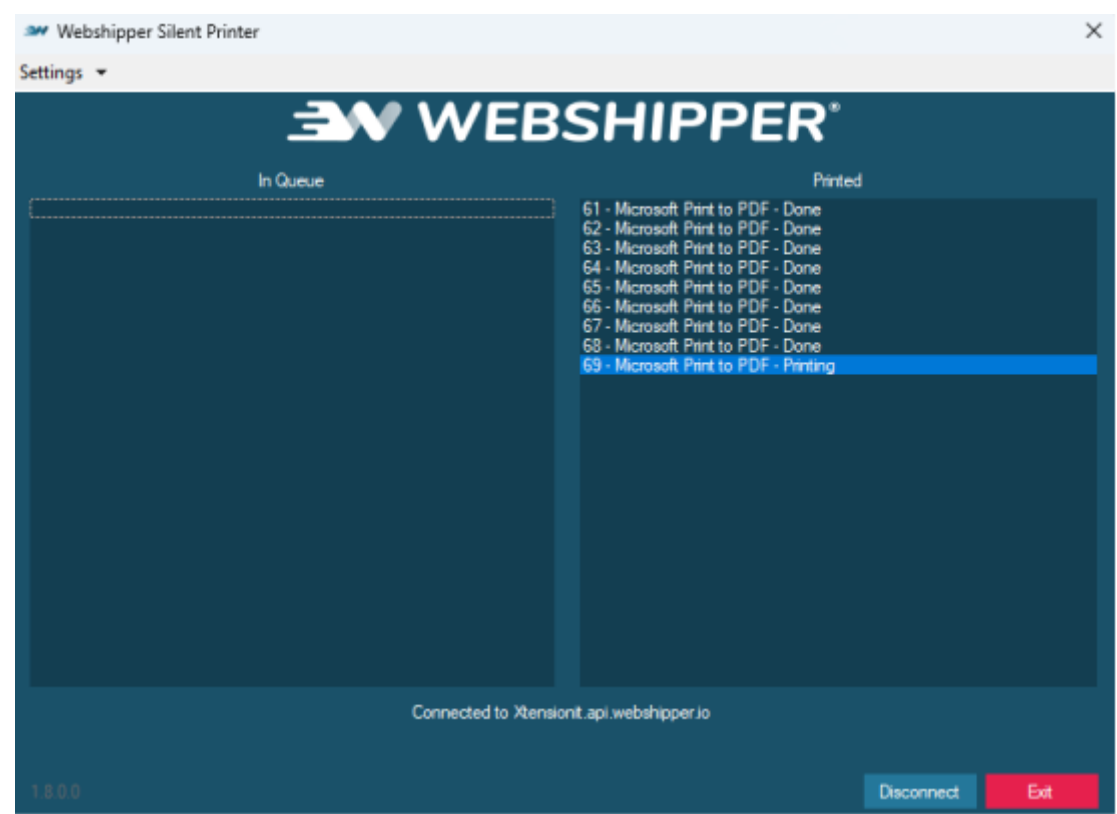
Webshipper Silent Printer

Settings

WEBSHIPPER®

In Queue

Printed

61 - Microsoft Print to PDF - Done
62 - Microsoft Print to PDF - Done
63 - Microsoft Print to PDF - Done
64 - Microsoft Print to PDF - Done
65 - Microsoft Print to PDF - Done
66 - Microsoft Print to PDF - Done
67 - Microsoft Print to PDF - Done
68 - Microsoft Print to PDF - Done
69 - Microsoft Print to PDF - Printing

Connected to Xtensionit.api.webshipper.io

1.8.0.0

Disconnect

Exit